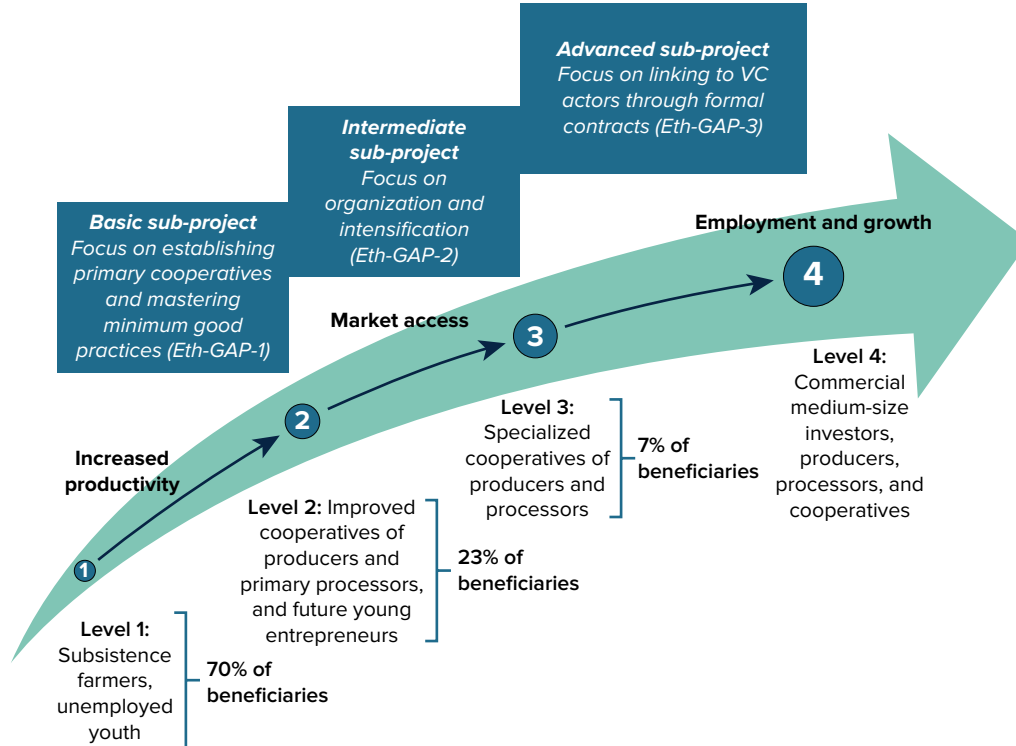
Advanced sub-project
Focus on linking to VC actors through formal contracts (Eth-GAP-3)

Intermediate sub-project
Focus on organization and intensification (Eth-GAP-2)

Basic sub-project
Focus on establishing primary cooperatives and mastering minimum good practices (Eth-GAP-1)

Employment and growth

4

Market access

3

Level 4: Commercial medium-size investors, producers, processors, and cooperatives

Level 3: Specialized cooperatives of producers and processors

7% of beneficiaries

2

Increased productivity

Level 2: Improved cooperatives of producers and primary processors, and future young entrepreneurs

23% of beneficiaries

1

Level 1: Subsistence farmers, unemployed youth

70% of beneficiaries